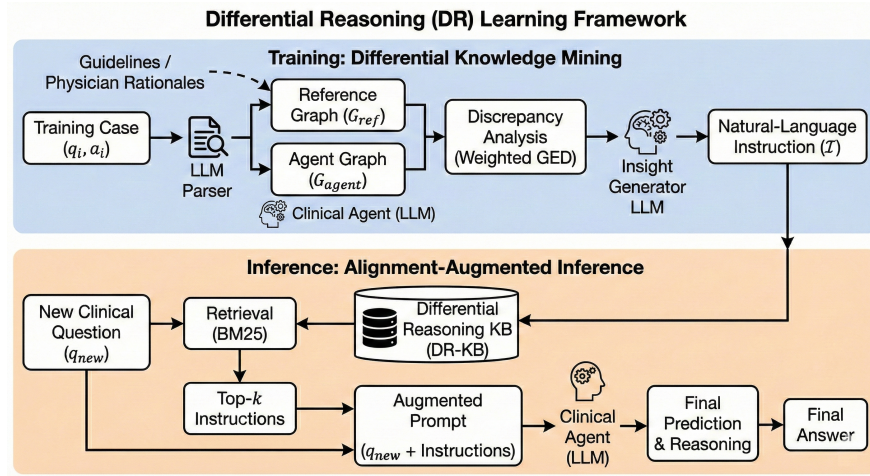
Differential Reasoning (DR) Learning Framework

Training: Differential Knowledge Mining

Guidelines / Physician Rationales

Training Case $(q_i, a_i)$

LLM Parser

Reference Graph $(G_{ref})$

Agent Graph $(G_{agent})$

Clinical Agent (LLM)

Discrepancy Analysis (Weighted GED)

Insight Generator LLM

Natural-Language Instruction $(\mathcal{I})$

Inference: Alignment-Augmented Inference

New Clinical Question $(q_{new})$

Retrieval (BM25)

Differential Reasoning KB (DR-KB)

Top-$k$ Instructions

Augmented Prompt $(q_{new}$ + Instructions)

Clinical Agent (LLM)

Final Prediction & Reasoning

Final Answer